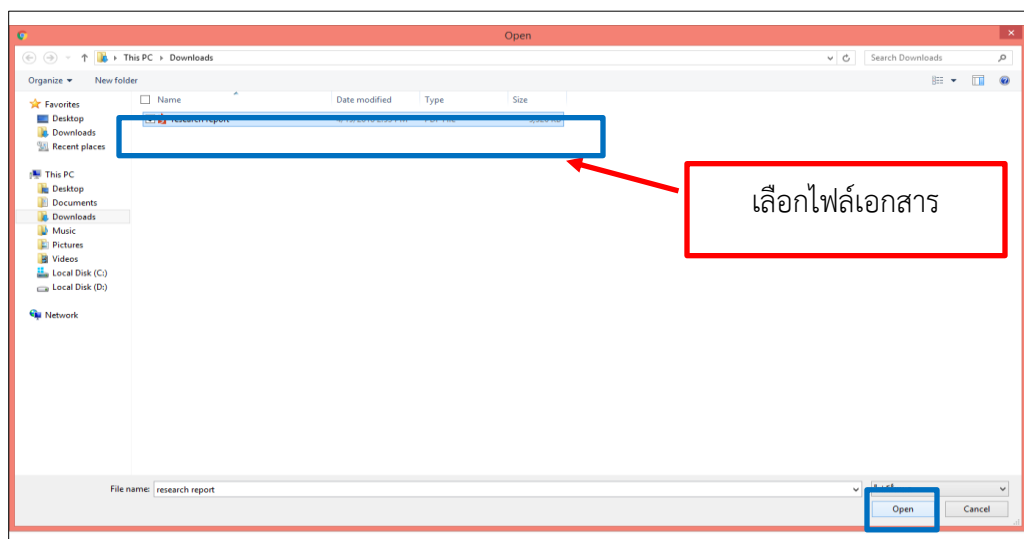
Open

This PC › Downloads

Search Downloads

Organize ▾ New folder

Favorites
Desktop
Downloads
Recent places

This PC
Desktop
Documents
Downloads
Music
Pictures
Videos
Local Disk (C:)
Local Disk (D:)

Network

| Name | Date modified | Type | Size |
|---|---|---|---|
| research report | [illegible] | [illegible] | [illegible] |

เลือกไฟล์เอกสาร

File name: research report

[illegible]

Open

Cancel